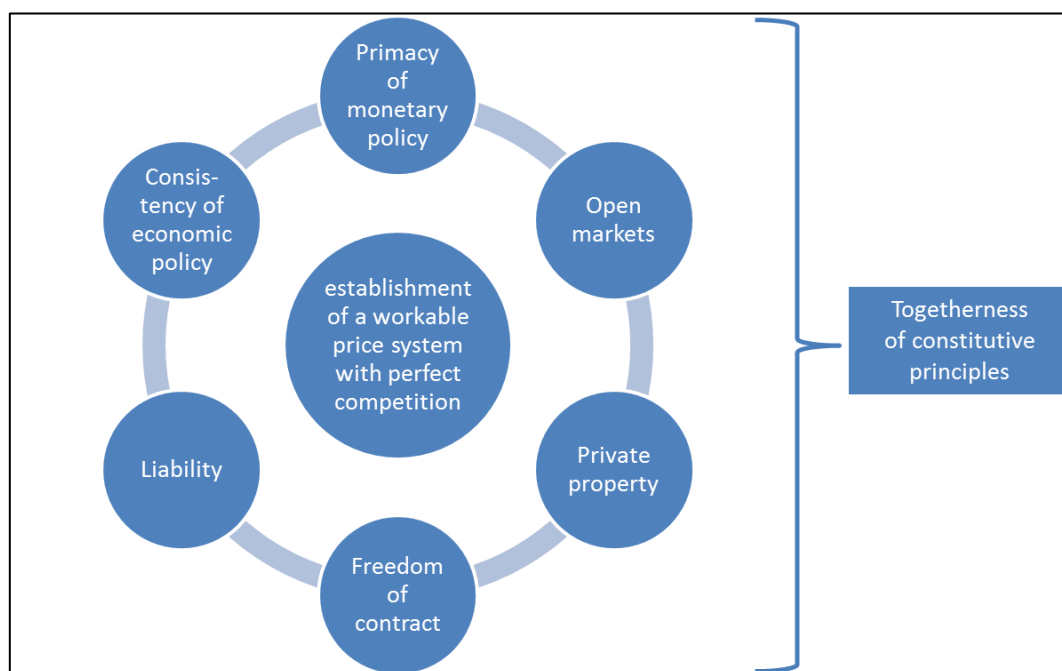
Primacy of monetary policy

Open markets

Private property

Freedom of contract

Liability

Consistency of economic policy

establishment of a workable price system with perfect competition

Togetherness of constitutive principles